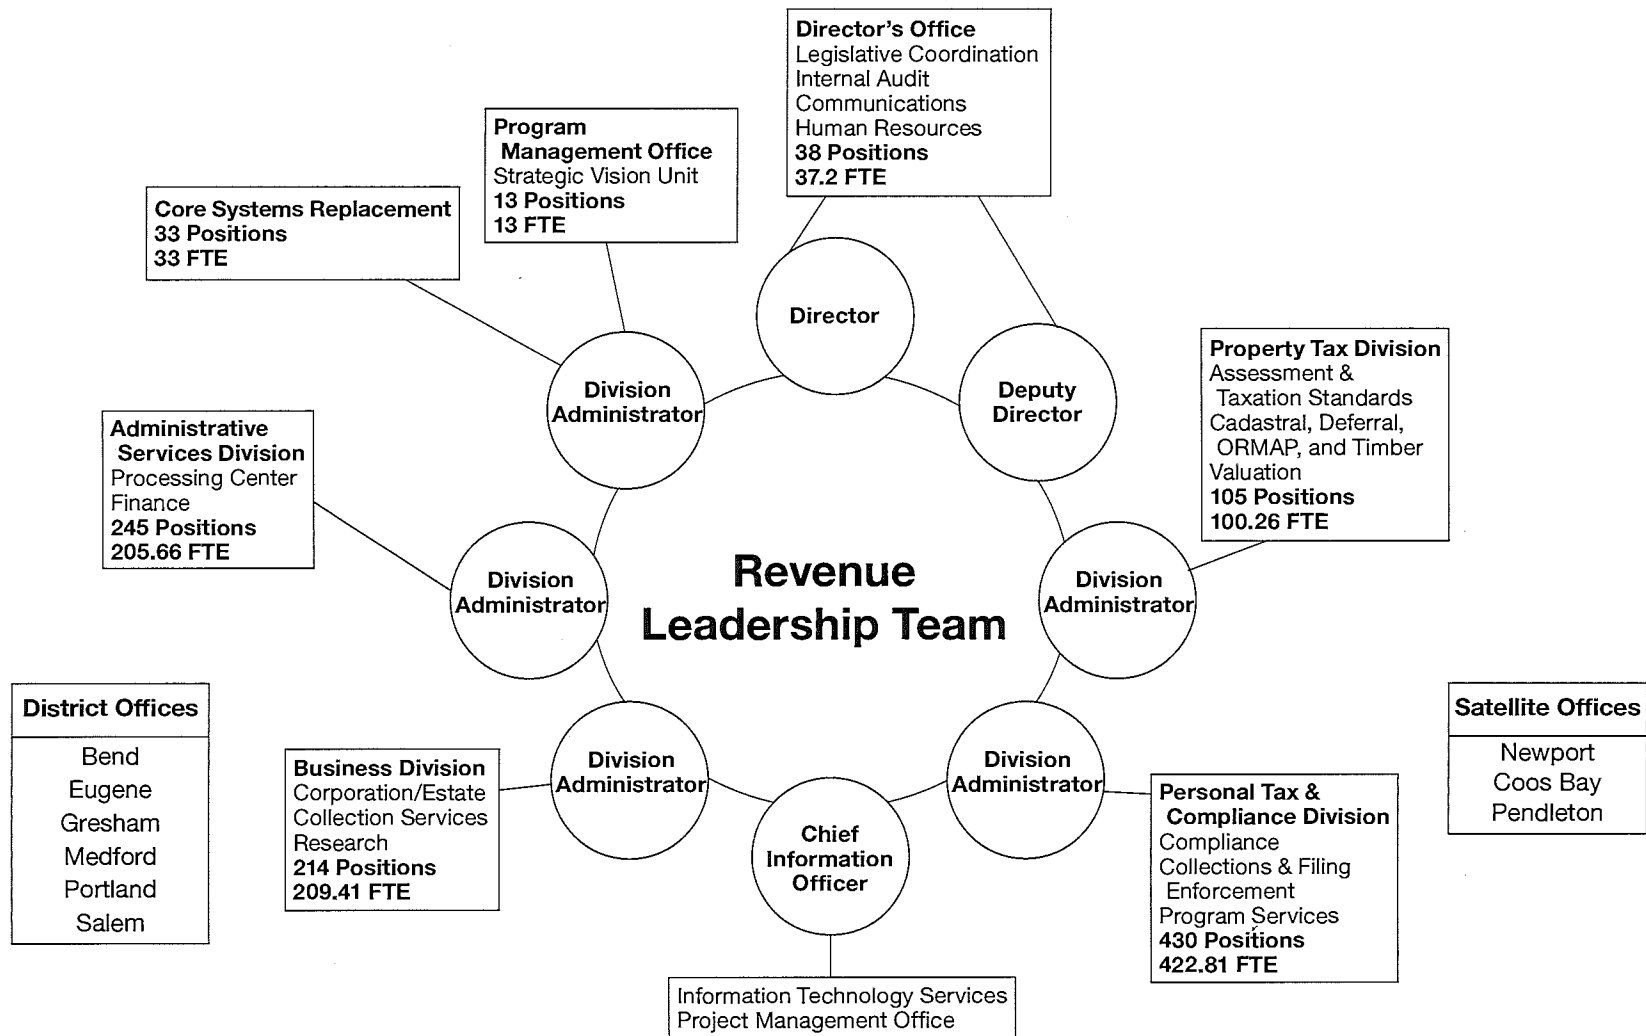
Director's Office
Legislative Coordination
Internal Audit
Communications
Human Resources
38 Positions
37.2 FTE

Program Management Office
Strategic Vision Unit
13 Positions
13 FTE

Core Systems Replacement
33 Positions
33 FTE

Director

Deputy Director

Division Administrator

Property Tax Division
Assessment & Taxation Standards
Cadastral, Deferral, ORMAP, and Timber Valuation
105 Positions
100.26 FTE

Administrative Services Division
Processing Center
Finance
245 Positions
205.66 FTE

Division Administrator

Revenue Leadership Team

Division Administrator

District Offices
Bend
Eugene
Gresham
Medford
Portland
Salem

Satellite Offices
Newport
Coos Bay
Pendleton

Business Division
Corporation/Estate
Collection Services
Research
214 Positions
209.41 FTE

Division Administrator

Division Administrator

Chief Information Officer

Personal Tax & Compliance Division
Compliance
Collections & Filing Enforcement
Program Services
430 Positions
422.81 FTE

Information Technology Services
Project Management Office